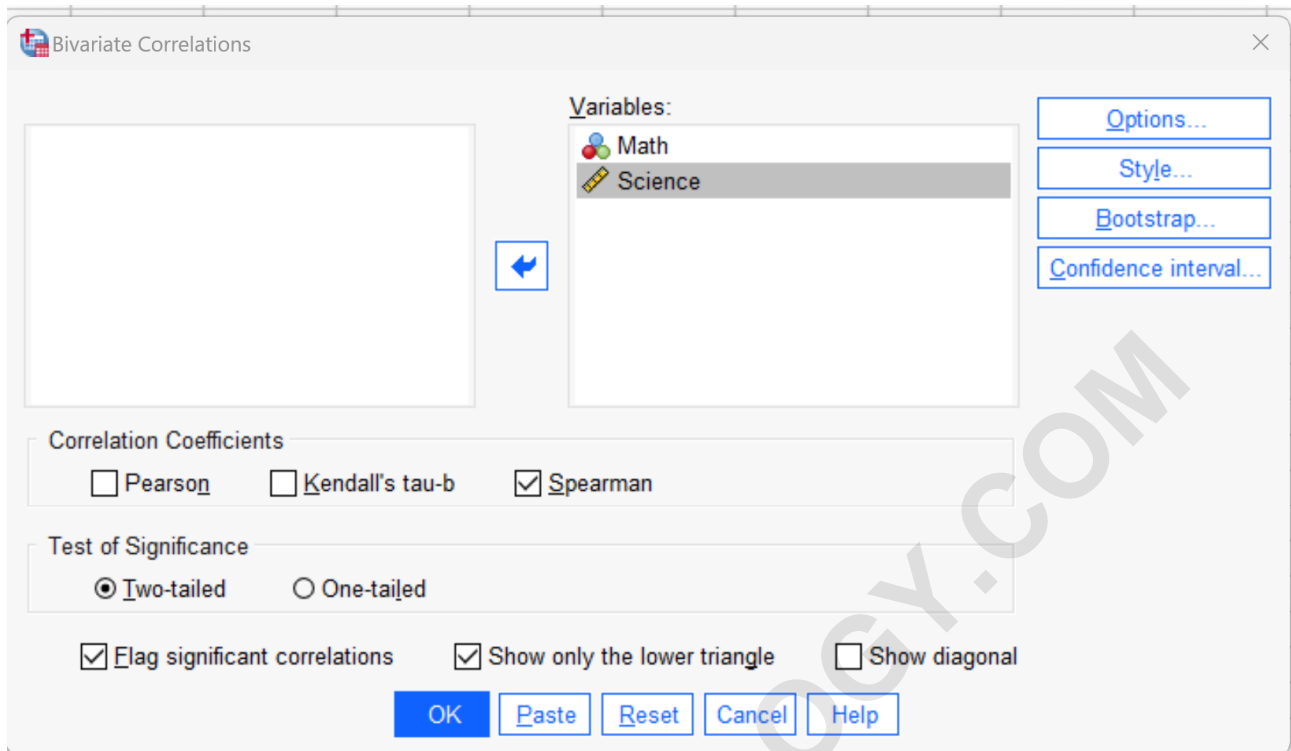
Bivariate Correlations

Variables:
Math
Science

Options...
Style...
Bootstrap...
Confidence interval...

Correlation Coefficients
Pearson
Kendall's tau-b
Spearman

Test of Significance
Two-tailed
One-tailed

Flag significant correlations
Show only the lower triangle
Show diagonal

OK
Paste
Reset
Cancel
Help

OGY.COM